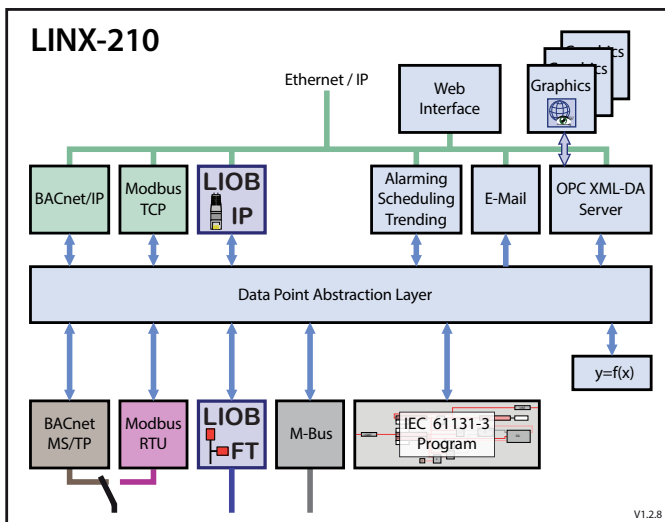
LINX-210

Ethernet / IP

Web Interface

Graphics

Graphics

Graphics

BACnet/IP

Modbus TCP

LIOB IP

Alarming Scheduling Trending

E-Mail

OPC XML-DA Server

Data Point Abstraction Layer

y=f(x)

BACnet MS/TP

Modbus RTU

LIOB FT

M-Bus

IEC 61131-3 Program

V1.2.8